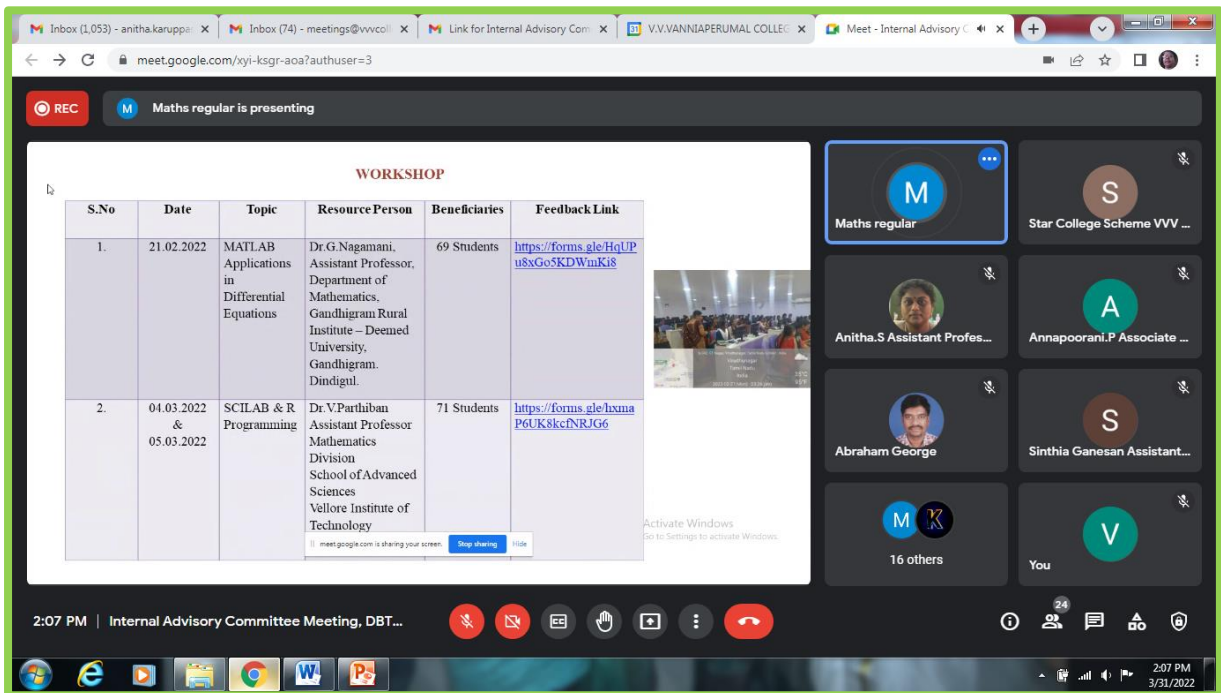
Inbox (1,053) - anitha.karuppa | Inbox (74) - meetings@vvvcoll | Link for Internal Advisory Com | V.V.VANNIAPERUMAL COLLEG | Meet - Internal Advisory C

meet.google.com/xyi-ksgr-aoa?authuser=3

REC

M Maths regular is presenting

WORKSHOP

| S.No | Date | Topic | Resource Person | Beneficiaries | Feedback Link |
|---|---|---|---|---|---|
| 1. | 21.02.2022 | MATLAB Applications in Differential Equations | Dr.G.Nagamani, Assistant Professor, Department of Mathematics, Gandhigram Rural Institute – Deemed University, Gandhigram. Dindigul. | 69 Students | https://forms.gle/HqUPu8xGo5KDWmKi8 |
| 2. | 04.03.2022 & 05.03.2022 | SCILAB & R Programming | Dr.V.Parthiban Assistant Professor Mathematics Division School of Advanced Sciences Vellore Institute of Technology | 71 Students | https://forms.gle/hxmaP6UK8kcfNRJG6 |

meet.google.com is sharing your screen. Stop sharing Hide

Activate Windows
Go to Settings to activate Windows.

M
Maths regular

S
Star College Scheme VVV ...

Anitha.S Assistant Profes...

A
Annapoorani.P Associate ...

Abraham George

S
Sinthia Ganesan Assistant...

M K
16 others

V
You

2:07 PM | Internal Advisory Committee Meeting, DBT...

24

2:07 PM
3/31/2022